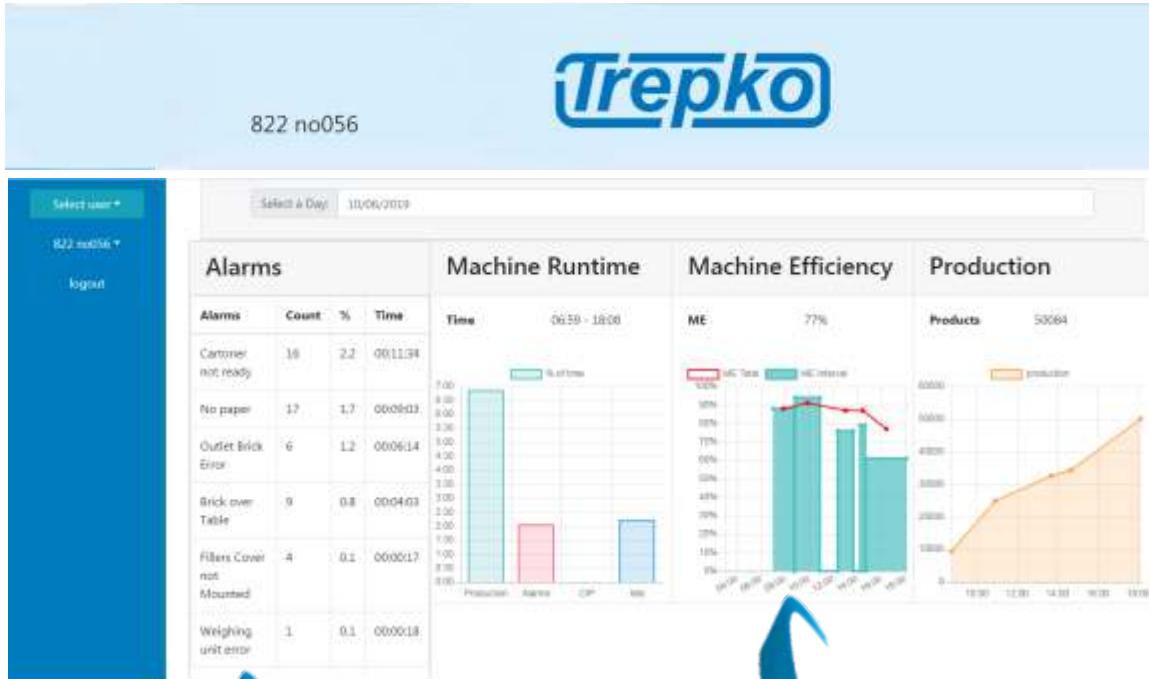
Trepko

822 no056

Select user ▾

822 no056 ▾

logout

Select a Day: 10/06/2019

Alarms

| Alarms | Count | % | Time |
|---|---|---|---|
| Cartoner not ready | 16 | 2.2 | 00:11:34 |
| No paper | 17 | 1.7 | 00:09:03 |
| Outlet Brick Error | 6 | 1.2 | 00:06:14 |
| Brick over Table | 9 | 0.8 | 00:04:03 |
| Fillers Cover not Mounted | 4 | 0.1 | 00:00:17 |
| Weighing unit error | 1 | 0.1 | 00:00:18 |

Machine Runtime

Time 06:59 - 18:08

% of time

Production Alarms CIP Idle

Machine Efficiency

ME 77%

ME Total ME interval

Production

Products 50084

production

60000 50000 40000 30000 20000 10000 0

10:00 12:00 14:00 16:00 18:00